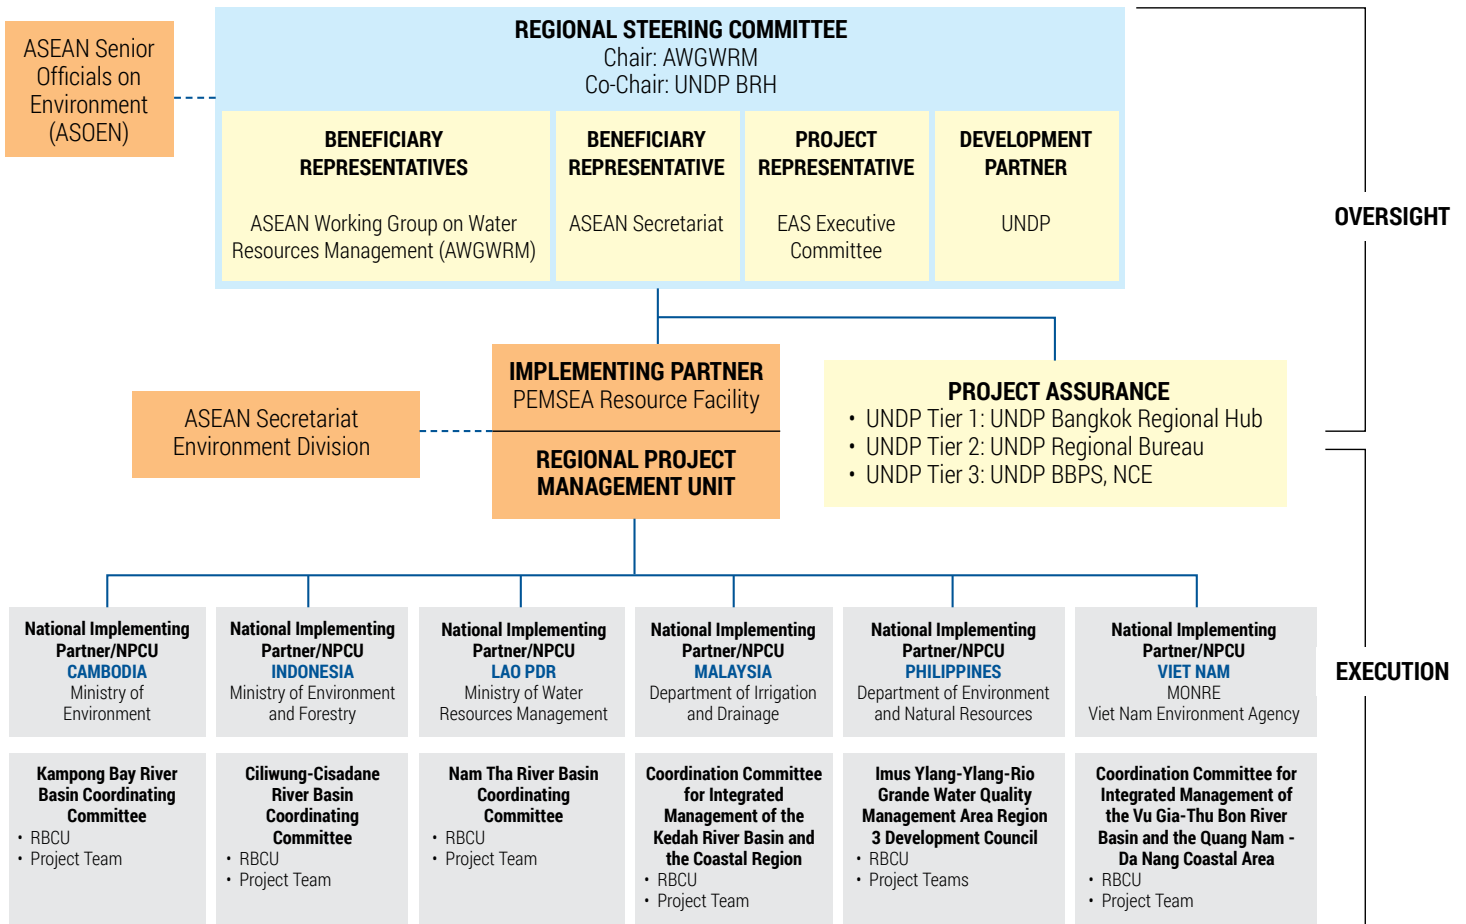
ASEAN Senior Officials on Environment (ASOEN)

REGIONAL STEERING COMMITTEE
Chair: AWGWRM
Co-Chair: UNDP BRH

BENEFICIARY REPRESENTATIVES
ASEAN Working Group on Water Resources Management (AWGWRM)

BENEFICIARY REPRESENTATIVE
ASEAN Secretariat

PROJECT REPRESENTATIVE
EAS Executive Committee

DEVELOPMENT PARTNER
UNDP

OVERSIGHT

IMPLEMENTING PARTNER
PEMSEA Resource Facility

REGIONAL PROJECT MANAGEMENT UNIT

ASEAN Secretariat Environment Division

PROJECT ASSURANCE
• UNDP Tier 1: UNDP Bangkok Regional Hub
• UNDP Tier 2: UNDP Regional Bureau
• UNDP Tier 3: UNDP BBPS, NCE

EXECUTION

National Implementing Partner/NPCU
CAMBODIA
Ministry of Environment

National Implementing Partner/NPCU
INDONESIA
Ministry of Environment and Forestry

National Implementing Partner/NPCU
LAO PDR
Ministry of Water Resources Management

National Implementing Partner/NPCU
MALAYSIA
Department of Irrigation and Drainage

National Implementing Partner/NPCU
PHILIPPINES
Department of Environment and Natural Resources

National Implementing Partner/NPCU
VIET NAM
MONRE
Viet Nam Environment Agency

Kampong Bay River Basin Coordinating Committee
• RBCU
• Project Team

Ciliwung-Cisadane River Basin Coordinating Committee
• RBCU
• Project Team

Nam Tha River Basin Coordinating Committee
• RBCU
• Project Team

Coordination Committee for Integrated Management of the Kedah River Basin and the Coastal Region
• RBCU
• Project Team

Imus Ylang-Ylang-Rio Grande Water Quality Management Area Region 3 Development Council
• RBCU
• Project Teams

Coordination Committee for Integrated Management of the Vu Gia-Thu Bon River Basin and the Quang Nam - Da Nang Coastal Area
• RBCU
• Project Team